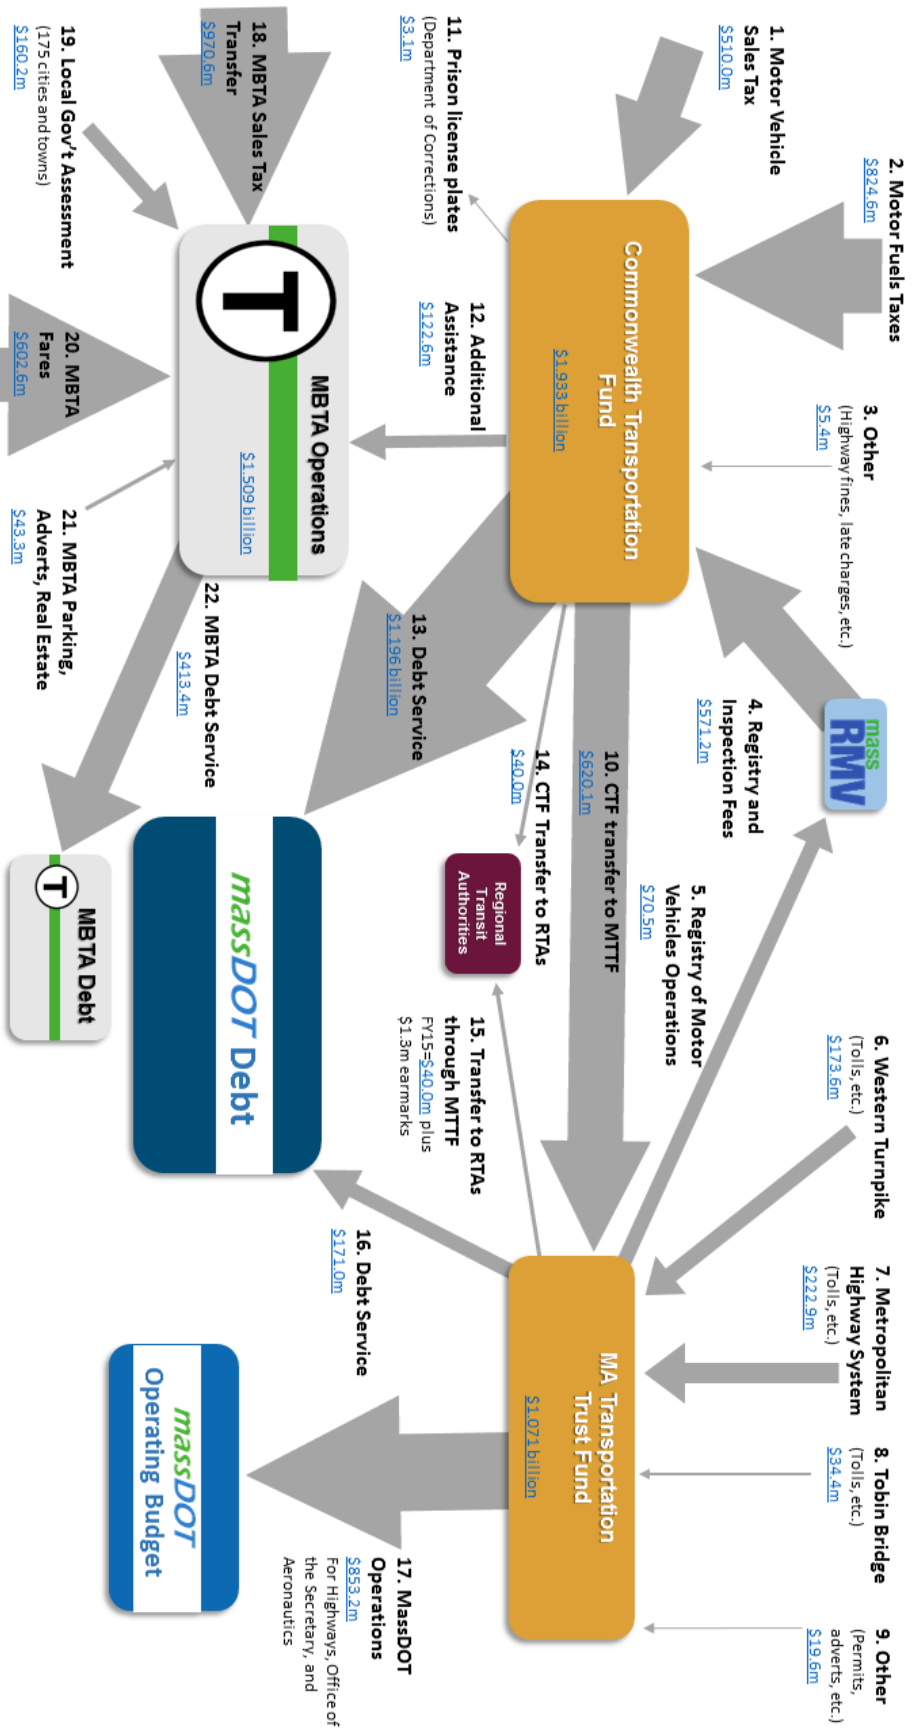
1. Motor Vehicle Sales Tax
$510.0m

2. Motor Fuels Taxes
$824.6m

3. Other
(Highway fines, late charges, etc.)
$5.4m

4. Registry and Inspection Fees
$571.2m

mass RMV

5. Registry of Motor Vehicles Operations
$70.5m

6. Western Turnpike
(Tolls, etc.)
$173.6m

7. Metropolitan Highway System
(Tolls, etc.)
$222.9m

8. Tobin Bridge
(Tolls, etc.)
$34.4m

9. Other
(Permits, adverts, etc.)
$19.6m

Commonwealth Transportation Fund
$1.933 billion

MA Transportation Trust Fund
$1.071 billion

10. CTF transfer to MTTF
$620.1m

11. Prison license plates
(Department of Corrections)
$3.1m

12. Additional Assistance
$122.6m

13. Debt Service
$1.196 billion

14. CTF Transfer to RTAs
$40.0m

Regional Transit Authorities

15. Transfer to RTAs through MTTF
FY15=$40.0m plus $1.3m earmarks

16. Debt Service
$171.0m

17. MassDOT Operations
$853.2m
For Highways, Office of the Secretary, and Aeronautics

massDOT Debt

massDOT Operating Budget

T

MBTA Operations
$1.509 billion

18. MBTA Sales Tax Transfer
$970.6m

19. Local Gov't Assessment
(175 cities and towns)
$160.2m

20. MBTA Fares
$602.6m

21. MBTA Parking, Adverts, Real Estate
$43.3m

22. MBTA Debt Service
$413.4m

T

MBTA Debt